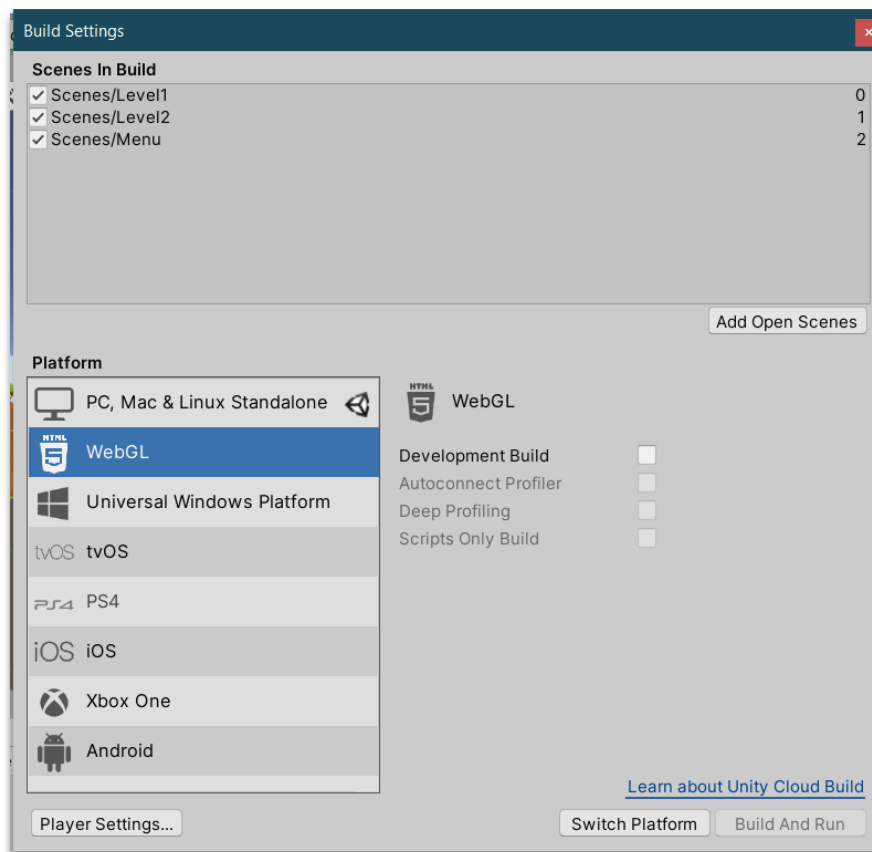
Build Settings

Scenes In Build

Scenes/Level1 0
Scenes/Level2 1
Scenes/Menu 2

Add Open Scenes

Platform

PC, Mac & Linux Standalone

HTML 5 WebGL

Universal Windows Platform

tvOS tvOS

PS4 PS4

iOS iOS

Xbox One

Android

HTML 5 WebGL

Development Build
Autoconnect Profiler
Deep Profiling
Scripts Only Build

Learn about Unity Cloud Build

Player Settings...

Switch Platform

Build And Run